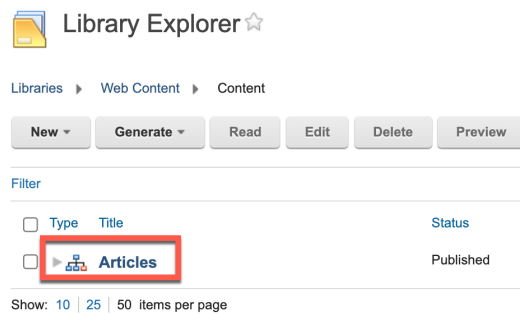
Library Explorer ☆

Libraries ▸ Web Content ▸ Content

New ▾ Generate ▾ Read Edit Delete Preview

Filter

| | Type | Title | Status |
|---|---|---|---|
| ☐ | ▸ | Articles | Published |

Show: 10 | 25 | 50 items per page